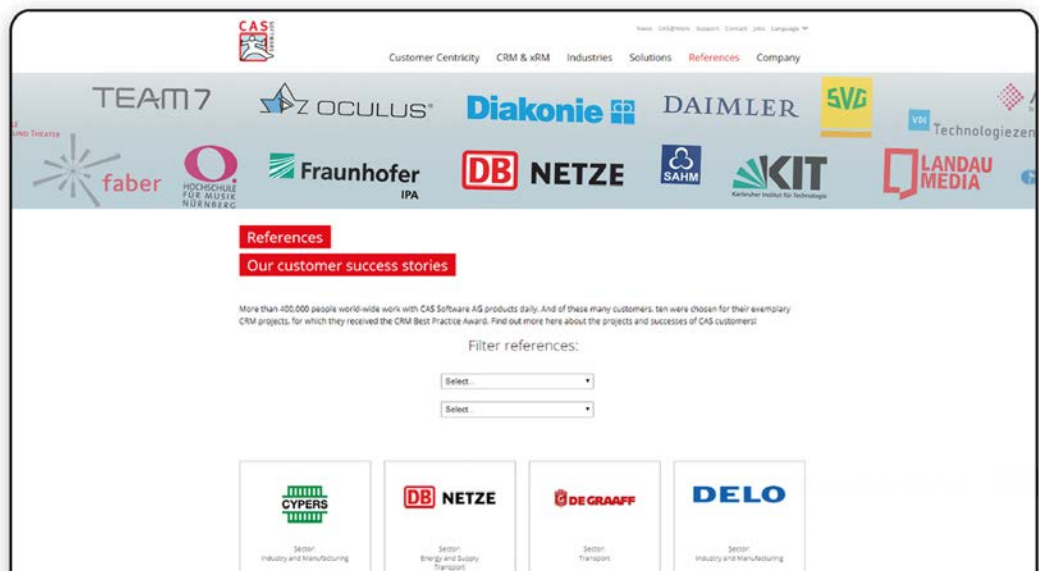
CAS Software

News CAS@Work Support Contact Jobs Language

Customer Centricity CRM & xRM Industries Solutions References Company

TEAM7 OCULUS Diakonie DAIMLER SVG VDI Technologiezen

faber HOCHSCHULE FÜR MUSIK NÜRNBERG Fraunhofer IPA DB NETZE SAHM KIT Karlsruher Institut für Technologie LANDAU MEDIA

References

Our customer success stories

More than 400,000 people world-wide work with CAS Software AG products daily. And of these many customers, ten were chosen for their exemplary CRM projects, for which they received the CRM Best Practice Award. Find out more here about the projects and successes of CAS customers!

Filter references:

Select...

Select...

CYPERS
Sector:
Industry and Manufacturing

DB NETZE
Sector:
Energy and Supply
Transport

DE GRAAFF
Sector:
Transport

DELO
Sector:
Industry and Manufacturing